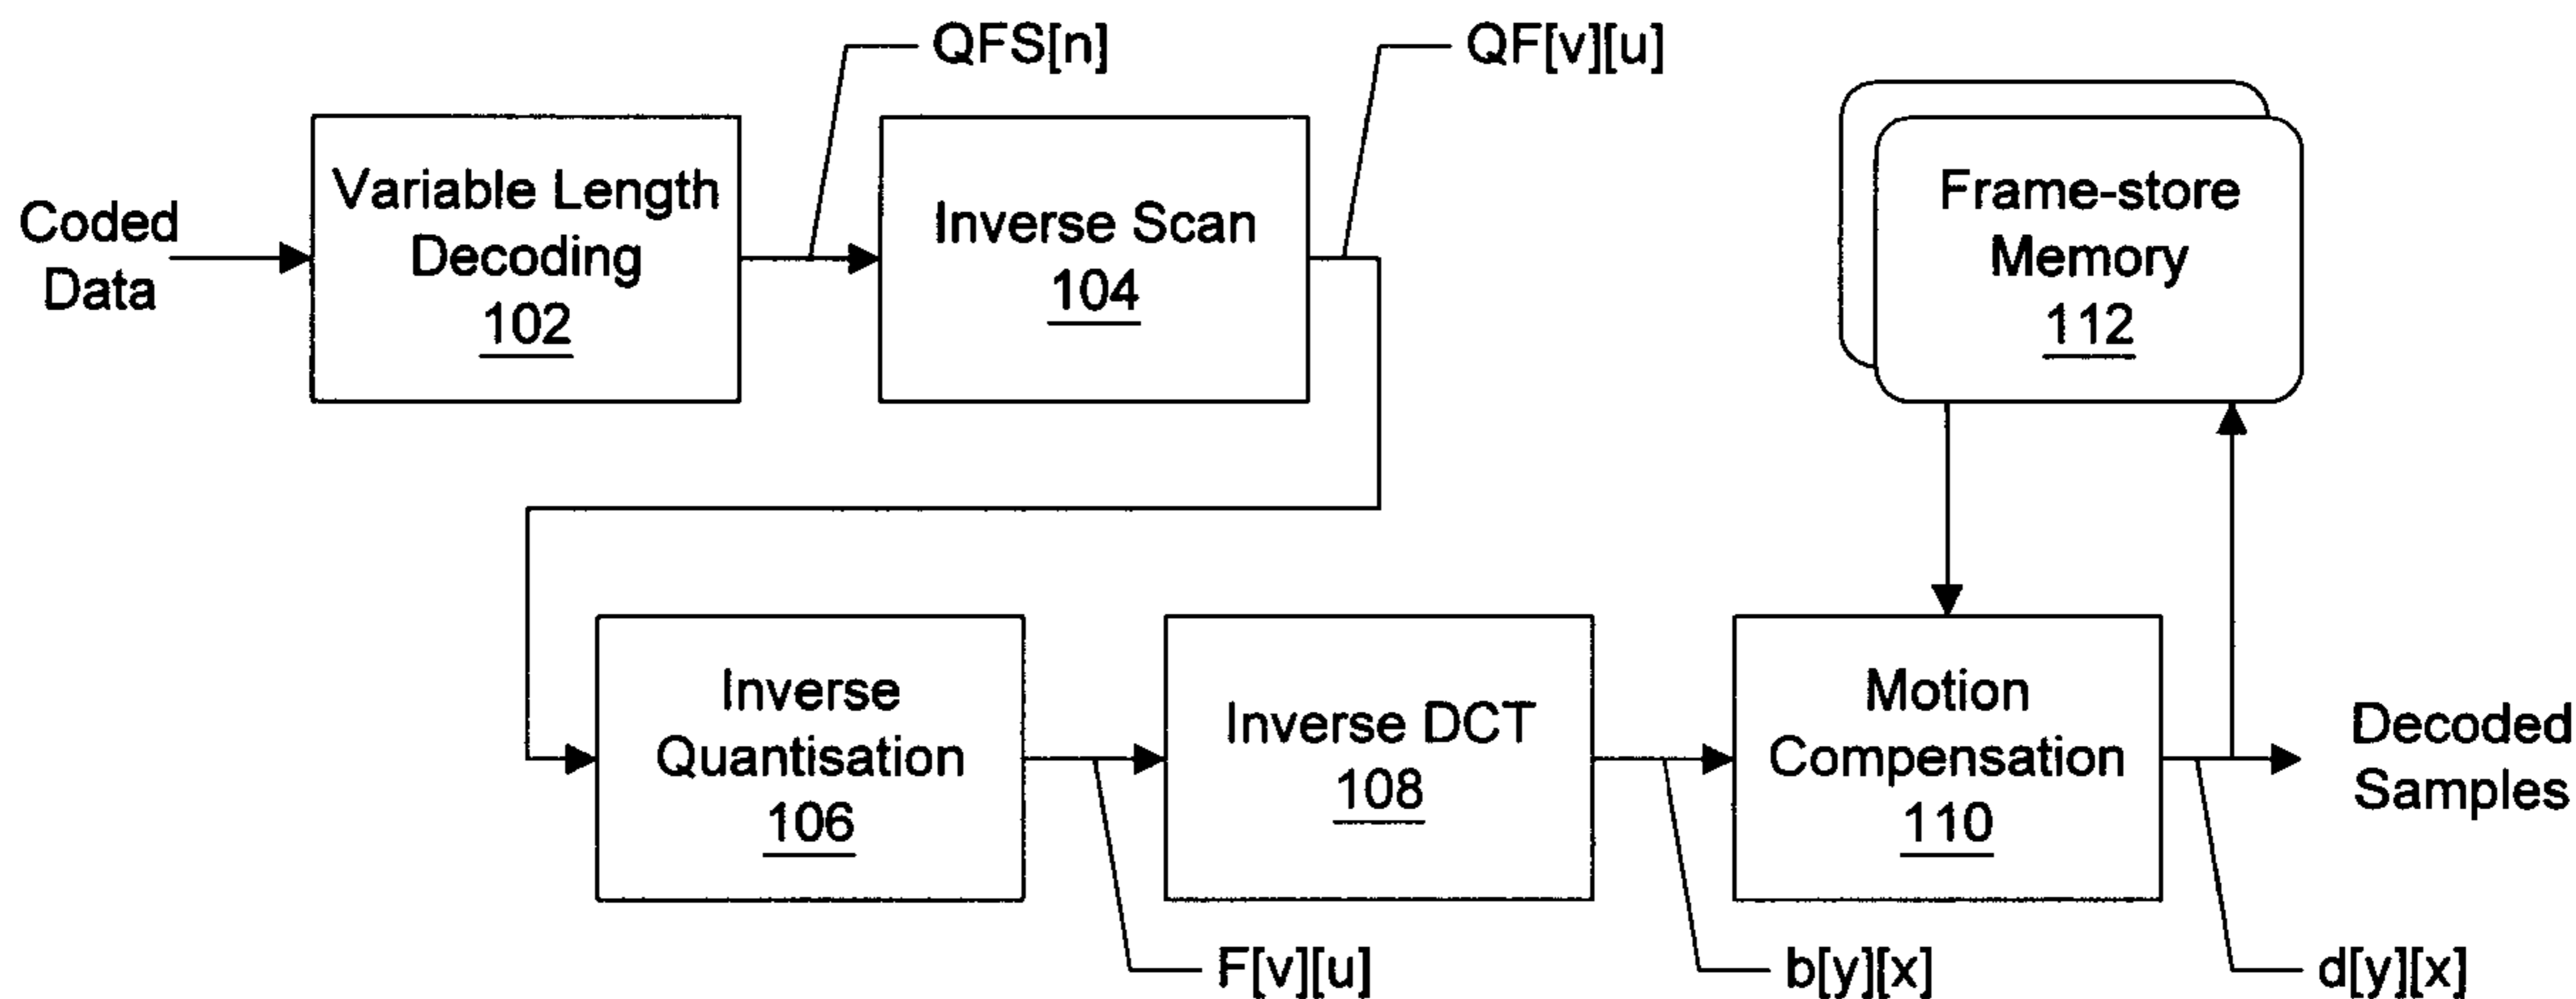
QFS[n]

QF[v][u]

Coded Data

Variable Length Decoding
102

Inverse Scan
104

Frame-store Memory
112

Inverse Quantisation
106

Inverse DCT
108

Motion Compensation
110

Decoded Samples

F[v][u]

b[y][x]

d[y][x]